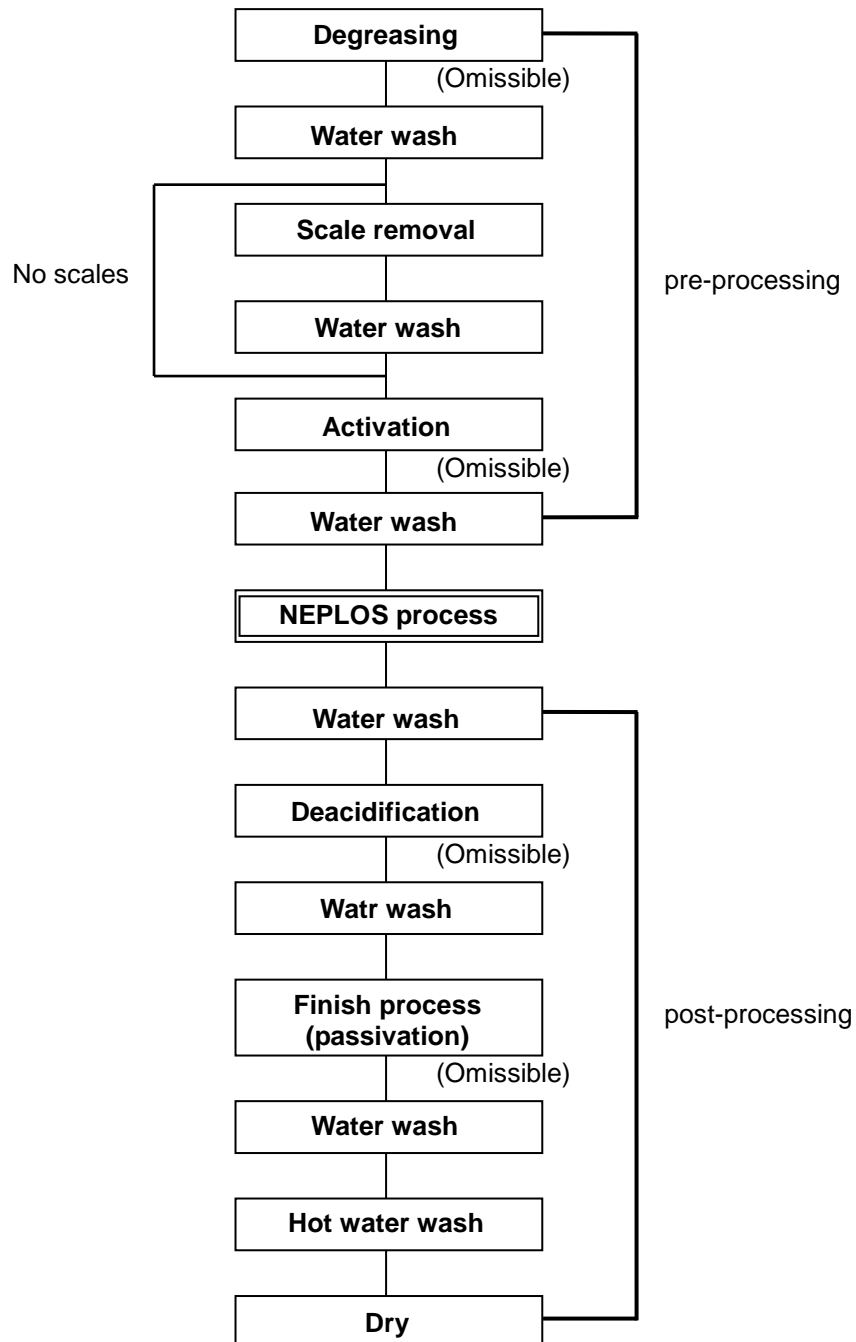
Degreasing

(Omissible)

Water wash

No scales

Scale removal

pre-processing

Water wash

Activation

(Omissible)

Water wash

NEPLOS process

Water wash

Deacidification

(Omissible)

Watr wash

Finish process (passivation)

post-processing

(Omissible)

Water wash

Hot water wash

Dry